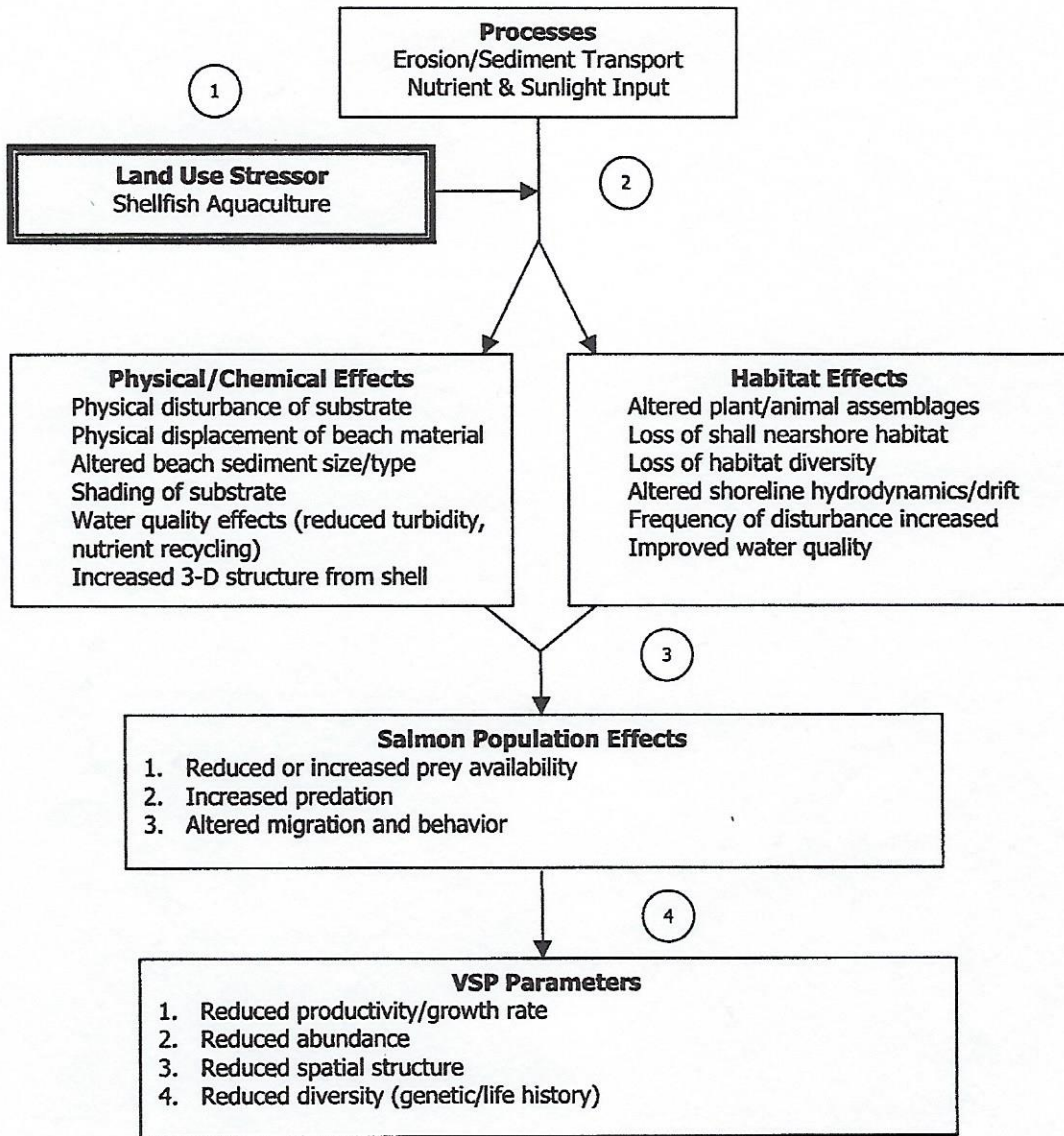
Processes
Erosion/Sediment Transport
Nutrient & Sunlight Input

1

Land Use Stressor
Shellfish Aquaculture

2

Physical/Chemical Effects
Physical disturbance of substrate
Physical displacement of beach material
Altered beach sediment size/type
Shading of substrate
Water quality effects (reduced turbidity, nutrient recycling)
Increased 3-D structure from shell

Habitat Effects
Altered plant/animal assemblages
Loss of shall nearshore habitat
Loss of habitat diversity
Altered shoreline hydrodynamics/drift
Frequency of disturbance increased
Improved water quality

3

Salmon Population Effects
1. Reduced or increased prey availability
2. Increased predation
3. Altered migration and behavior

4

VSP Parameters
1. Reduced productivity/growth rate
2. Reduced abundance
3. Reduced spatial structure
4. Reduced diversity (genetic/life history)